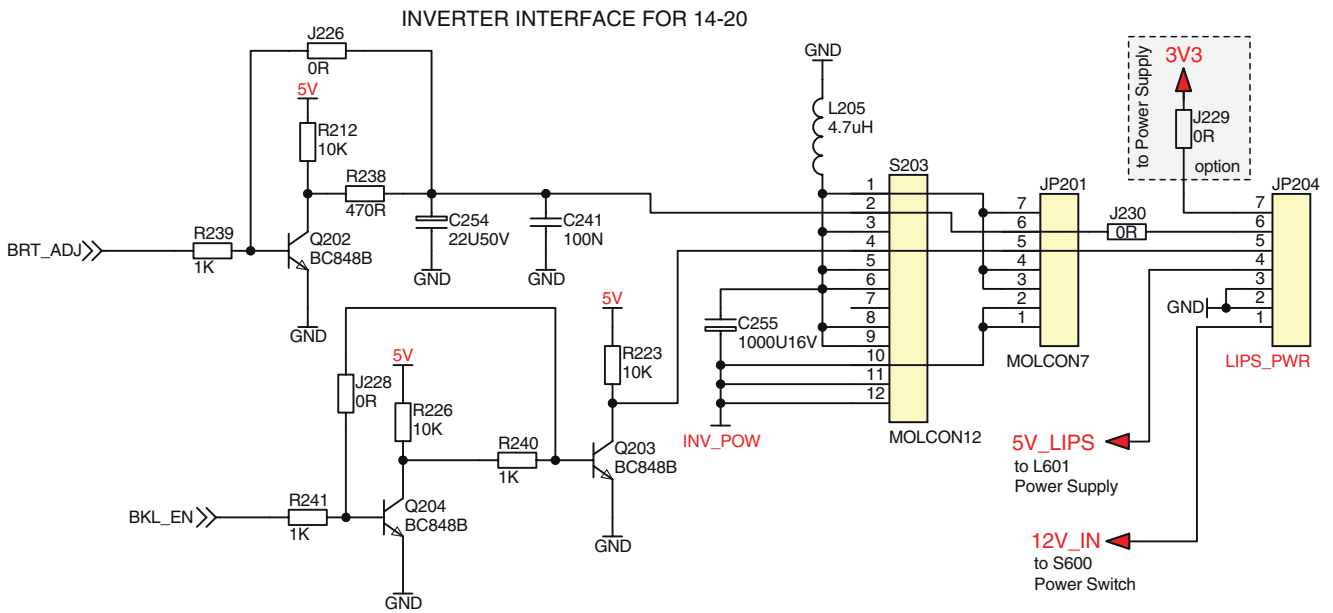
INVERTER INTERFACE FOR 14-20

J226
0R

5V
R212
10K

R238
470R

C254
22U50V

C241
100N

GND

GND

BRT_ADJ

R239
1K

Q202
BC848B

GND

L205
4.7uH

S203

1
2
3
4
5
6
7
8
9
10
11
12

MOLCON12

C255
1000U16V

INV_POW

5V
R223
10K

Q203
BC848B

GND

J228
0R

5V
R226
10K

R240
1K

BKL_EN

R241
1K

Q204
BC848B

GND

JP201
7
6
5
4
3
2
1
MOLCON7

J230
0R

to Power Supply
3V3
J229
0R
option

JP204
7
6
5
4
3
2
1
GND
LIPS_PWR

5V_LIPS
to L601
Power Supply

12V_IN
to S600
Power Switch